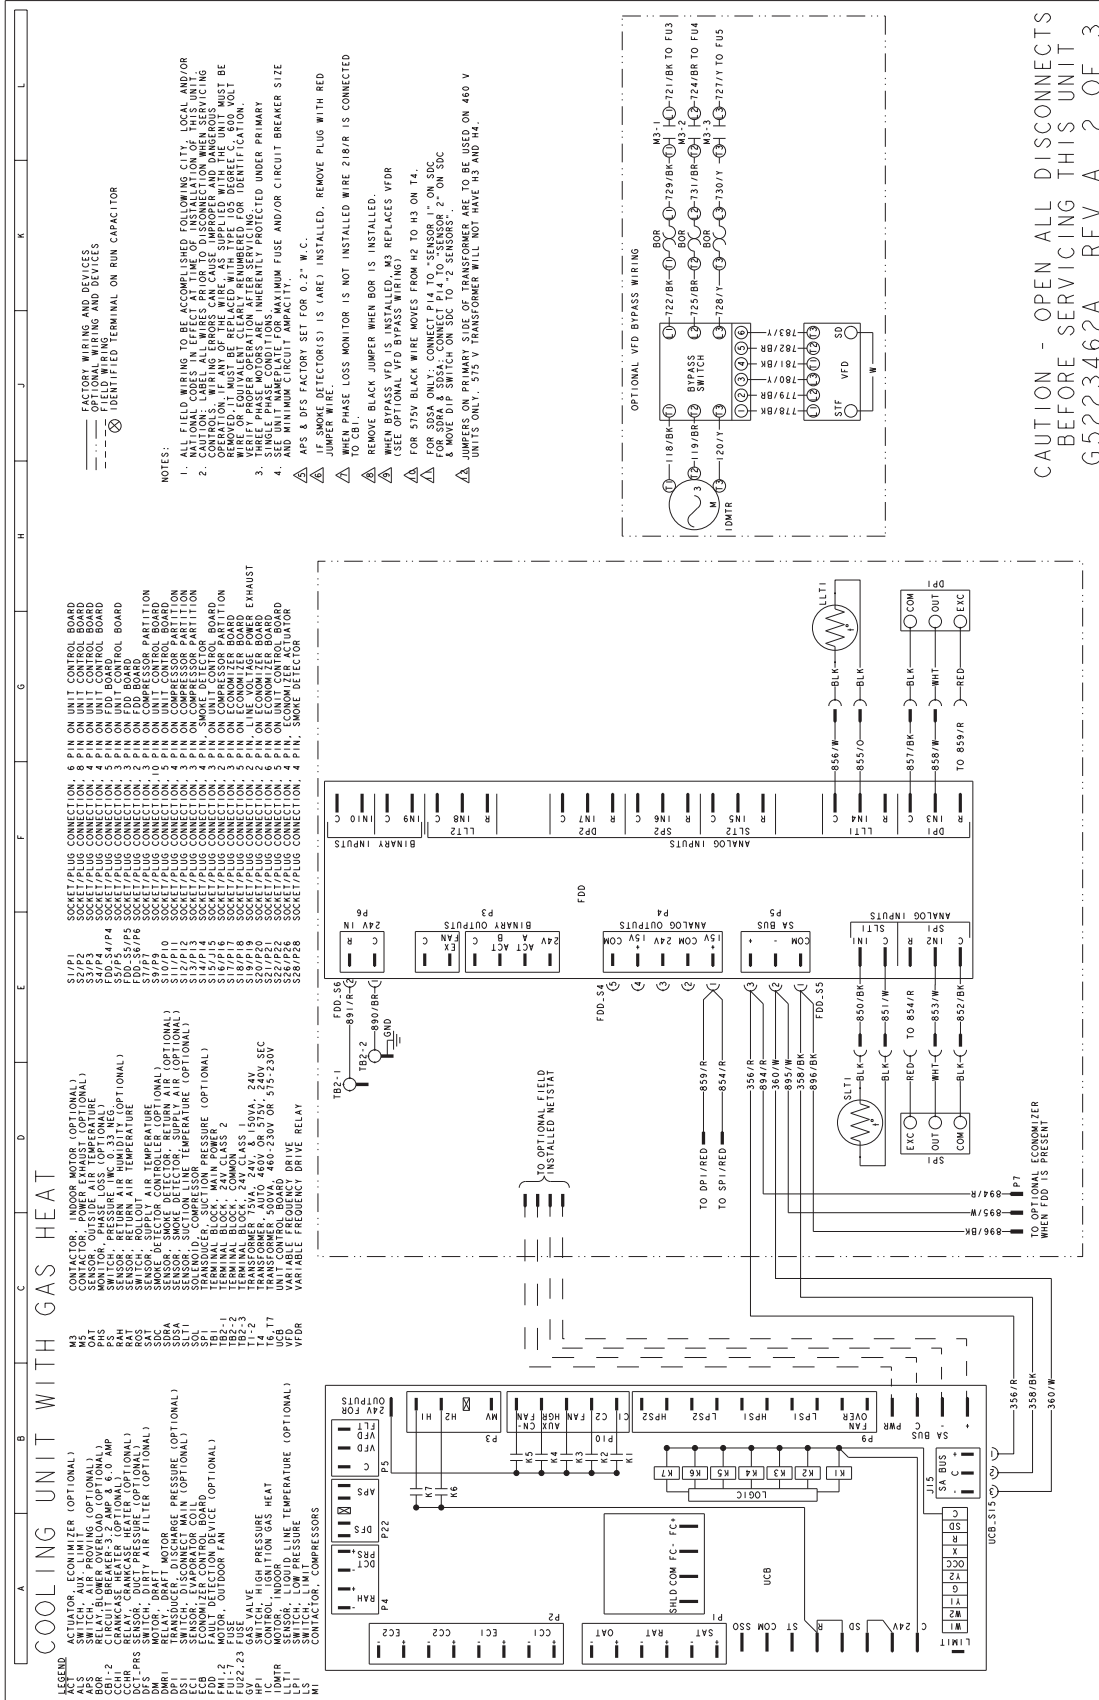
COOLING UNIT WITH GAS HEAT

LEGEND
ACT ACTUATOR, ECONOMIZER (OPTIONAL)
ALS SWITCH, AUX. LIMIT
APS SWITCH, AIR PROVING (OPTIONAL)
BOR RELAY, BYPASS OVERLOAD (OPTIONAL)
CB1-2 CIRCUIT BREAKER 1.2 AMP & 6.0 AMP
CCH1 CRANKCASE HEATER (OPTIONAL)
CCH2 CRANKCASE HEATER (OPTIONAL)
DCT_PRS SENSOR, DUCT PRESSURE (OPTIONAL)
DFS SWITCH, DIRTY AIR FILTER (OPTIONAL)
DM MOTOR, DRAFT MOTOR
DMR1 RELAY, DRAFT MOTOR
DP1 TRANSDUCER, DISCHARGE PRESSURE (OPTIONAL)
DS1 SWITCH, DISCONNECT MAIN (OPTIONAL)
EC1 SENSOR, EVAPORATOR COIL
ECB ECONOMIZER CONTROL BOARD
FDD FAULT DETECTION DEVICE (OPTIONAL)
FM1-2 MOTOR, OUTDOOR FAN
FU1-7 FUSE
FU22,23 FUSE
GV GAS VALVE
HP1 SWITCH, HIGH PRESSURE
IC CONTROL, IGNITION GAS HEAT
IDMTR MOTOR, INDOOR
LLT1 SENSOR, LIQUID LINE TEMPERATURE (OPTIONAL)
LP1 SWITCH, LOW PRESSURE
LS SWITCH, LIMIT
M1 CONTACTOR, COMPRESSORS
M3 CONTACTOR, INDOOR MOTOR (OPTIONAL)
OAT CONTACTOR, POWER EXHAUST (OPTIONAL)
OAT SENSOR, OUTSIDE AIR TEMPERATURE
PHS MONITOR, PHASE LOSS (OPTIONAL)
PS SWITCH, PRESSURE (N.C. 0.33 NEG)
RAH SENSOR, RETURN AIR HUMIDITY (OPTIONAL)
RAT SENSOR, RETURN AIR TEMPERATURE
ROS SWITCH, ROLLOUT
SAT SENSOR, SUPPLY AIR TEMPERATURE
SDC SMOKE DETECTOR CONTROLLER (OPTIONAL)
SDRA SENSOR, SMOKE DETECTOR, RETURN AIR (OPTIONAL)
SDSA SENSOR, SMOKE DETECTOR, SUPPLY AIR (OPTIONAL)
SLT1 SENSOR, SUCTION LINE TEMPERATURE
SOL SOLENOID, COMPRESSOR
SP1 TRANSDUCER, SUCTION PRESSURE (OPTIONAL)
TB1 TERMINAL BLOCK, MAIN POWER
TB2-1 TERMINAL BLOCK, 24V CLASS 2
TB2-2 TERMINAL BLOCK, COMMON
TB2-3 TERMINAL BLOCK, 24V CLASS 2
T4 TRANSFORMER, 24V CLASS 150VA, 24V
T6,T7 TRANSFORMER, AUTO 460V OR 575V, 240V SEC
UCB TRANSFORMER 500VA, 460-230V OR 575-230V
VFD VARIABLE FREQUENCY DRIVE
VFDR VARIABLE FREQUENCY DRIVE RELAY

S1/P1 SOCKET/PLUG CONNECTION, 6 PIN ON UNIT CONTROL BOARD
S2/P2 SOCKET/PLUG CONNECTION, 8 PIN ON UNIT CONTROL BOARD
S3/P3 SOCKET/PLUG CONNECTION, 4 PIN ON UNIT CONTROL BOARD
FDD_S4/P4 SOCKET/PLUG CONNECTION, 5 PIN ON FDD BOARD
S5/P5 SOCKET/PLUG CONNECTION, 3 PIN ON UNIT CONTROL BOARD
FDD_S5/P5 SOCKET/PLUG CONNECTION, 3 PIN ON FDD BOARD
S6/P6 SOCKET/PLUG CONNECTION, 2 PIN ON FDD BOARD
S7/P7 SOCKET/PLUG CONNECTION, 3 PIN ON COMPRESSOR PARTITION
S9/P9 SOCKET/PLUG CONNECTION, 13 PIN ON UNIT CONTROL BOARD
S11/P11 SOCKET/PLUG CONNECTION, 3 PIN ON COMPRESSOR PARTITION
S12/P12 SOCKET/PLUG CONNECTION, 3 PIN ON COMPRESSOR PARTITION
S13/P13 SOCKET/PLUG CONNECTION, 3 PIN ON COMPRESSOR PARTITION
S14/P14 SOCKET/PLUG CONNECTION, 4 PIN, SMOKE DETECTOR
S15/P15 SOCKET/PLUG CONNECTION, 3 PIN ON UNIT CONTROL BOARD
S16/P16 SOCKET/PLUG CONNECTION, 3 PIN ON COMPRESSOR PARTITION
S17/P17 SOCKET/PLUG CONNECTION, 3 PIN ON ECONOMIZER BOARD
S18/P18 SOCKET/PLUG CONNECTION, 3 PIN ON ECONOMIZER BOARD
S19/P19 SOCKET/PLUG CONNECTION, 2 PIN, LINE VOLTAGE POWER EXHAUST
S20/P20 SOCKET/PLUG CONNECTION, 2 PIN ON ECONOMIZER BOARD
S21/P21 SOCKET/PLUG CONNECTION, 3 PIN ON ECONOMIZER BOARD
S22/P22 SOCKET/PLUG CONNECTION, 6 PIN ON UNIT CONTROL BOARD
S26/P26 SOCKET/PLUG CONNECTION, 4 PIN, ECONOMIZER ACTUATOR
S28/P28 SOCKET/PLUG CONNECTION, 4 PIN, SMOKE DETECTOR

FACTORY WIRING AND DEVICES
OPTIONAL WIRING AND DEVICES
FIELD WIRING
IDENTIFIED TERMINAL ON RUN CAPACITOR

NOTES:
1. ALL FIELD WIRING TO BE ACCOMPLISHED FOLLOWING CITY, LOCAL AND/OR NATIONAL CODES IN EFFECT AT TIME OF INSTALLATION OF THIS UNIT.
2. CAUTION: LABEL ALL WIRES PRIOR TO DISCONNECTION WHEN SERVICING CONTROLS. WIRING ERRORS CAN CAUSE IMPROPER AND DANGEROUS OPERATION. IF ANY OF THE WIRE, AS SUPPLIED WITH THE UNIT MUST BE REMOVED, IT MUST BE REPLACED WITH TYPE 105 DEGREE C, 600 VOLT WIRE OR EQUIVALENT CLEARLY RENUMBERED FOR IDENTIFICATION. VERIFY PROPER OPERATION AFTER SERVICING.
3. THREE PHASE MOTORS ARE INHERENTLY PROTECTED UNDER PRIMARY SINGLE PHASE CONDITIONS.
4. SEE UNIT NAMEPLATE FOR MAXIMUM FUSE AND/OR CIRCUIT BREAKER SIZE AND MINIMUM CIRCUIT AMPACITY.
5 APS & DFS FACTORY SET FOR 0.2" W.C.
6 IF SMOKE DETECTOR(S) IS (ARE) INSTALLED, REMOVE PLUG WITH RED JUMPER WIRE.
7 WHEN PHASE LOSS MONITOR IS NOT INSTALLED WIRE 218/R IS CONNECTED TO CB1.
8 REMOVE BLACK JUMPER WHEN BOR IS INSTALLED.
9 WHEN BYPASS VFD IS INSTALLED, M3 REPLACES VFDR (SEE OPTIONAL VFD BYPASS WIRING)
10 FOR 575V BLACK WIRE MOVES FROM H2 TO H3 ON T4.
11 FOR SDSA ONLY: CONNECT P14 TO "SENSOR 1" ON SDC FOR SDRA & SDSA: CONNECT P14 TO "SENSOR 2" ON SDC & MOVE DIP SWITCH ON SDC TO "2 SENSORS".
12 JUMPERS ON PRIMARY SIDE OF TRANSFORMER ARE TO BE USED ON 460 V UNITS ONLY. 575 V TRANSFORMER WILL NOT HAVE H3 AND H4.

OPTIONAL VFD BYPASS WIRING
IDMTR M 3 118/BK 119/BR 120/Y BYPASS SWITCH 778/BK 779/BR 780/Y 781/BK 782/BR 783/Y STF VFD SD W 722/BK 725/BR 728/Y BOR BOR BOR 729/BK 731/BR 730/Y M3-1 M3-2 M3-3 721/BK TO FU3 724/BR TO FU4 727/Y TO FU5

UCB LIMIT W1 W2 Y1 Y2 G OCC X SD C UCB_S15 J15 SA BUS + C - 356/R 358/BK 360/W
P4 RAH DCT PRS P22 DFS APS P5 C VFD VFD FLT 24V FOR OUTPUTS P3 H1 H2 MV K7 K6 K5 K4 K3 K2 K1 C1 C2 FAN HGR AUX CN- FAN P10 P9 HPS2 LPS2 HPS1 LPS1 FAN OVR PWR C SA BUS - + LOGIC K7 K6 K5 K4 K3 K2 K1 SHLD COM FC- FC+ P2 CC1 EC1 CC2 EC2 P1 SAT RAT OAT SSO COM ST R SD 24V C

TO OPTIONAL FIELD INSTALLED NETSTAT
TO DP1/RED TO SP1/RED 859/R 854/R
P7 894/R 895/W 896/BK TO OPTIONAL ECONOMIZER WHEN FDD IS PRESENT
356/R 894/R 360/W 895/W 358/BK 896/BK
TB2-1 891/R TB2-2 890/BR GND FDD_S6 FDD_S4 FDD_S5
SLT1 BLK BLK 850/BK 851/W TO 854/R RED WHT BLK 853/W 852/BK EXC OUT COM SP1
FDD P6 24V IN C R P3 BINARY OUTPUTS 24V ACT ACT B ACT A EX C EX N P4 ANALOG OUTPUTS 15V COM 24V COM P5 SA BUS COM - + ANALOG INPUTS SLT1 IN1 C SP1 IN2 R C
BINARY INPUTS IN10 C IN9 C LLT2 IN8 C DP2 IN7 C SP2 IN6 R C SLT2 IN5 R C ANALOG INPUTS LLT1 IN4 C R DP1 IN3 C R
856/W 855/O BLK BLK LLT1 857/BK 858/W TO 859/R BLK WHT RED COM OUT EXC DP1

CAUTION - OPEN ALL DISCONNECTS BEFORE SERVICING THIS UNIT
G5223462A REV A 2 OF 3